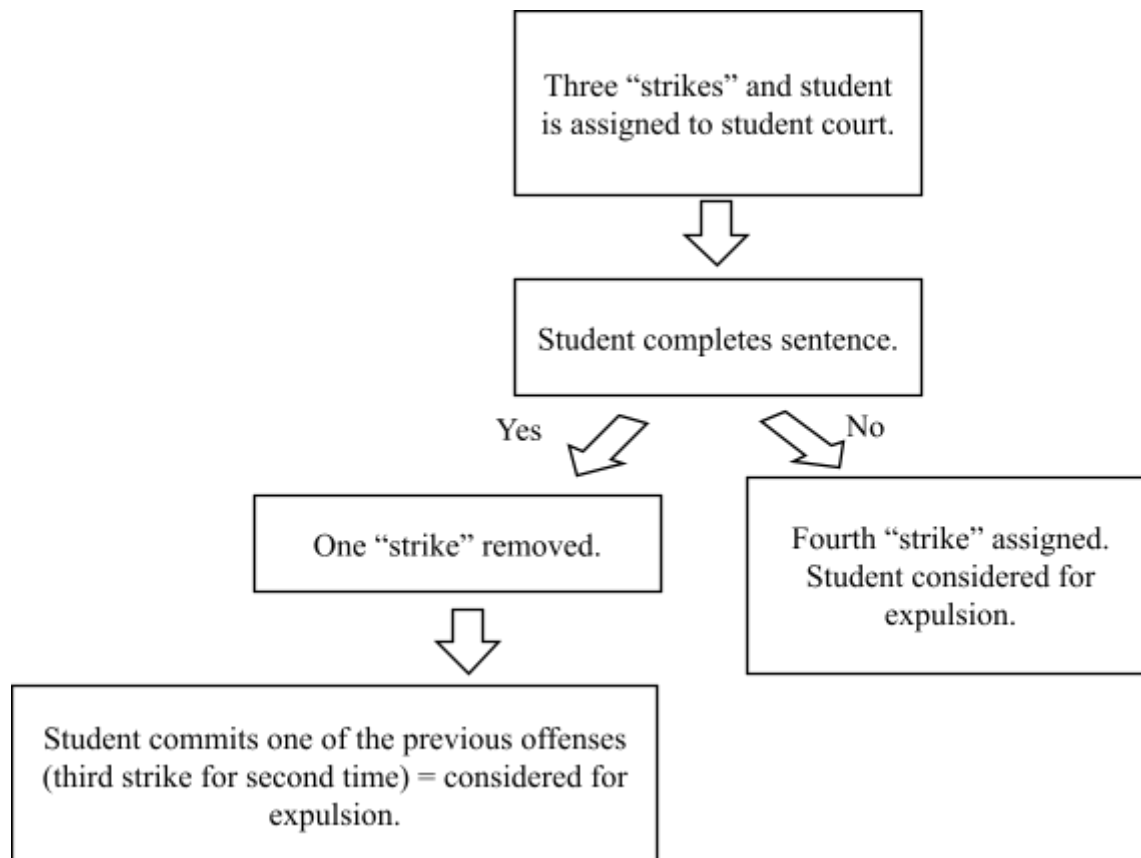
Three “strikes” and student is assigned to student court.

Student completes sentence.

Yes

No

One “strike” removed.

Fourth “strike” assigned. Student considered for expulsion.

Student commits one of the previous offenses (third strike for second time) = considered for expulsion.